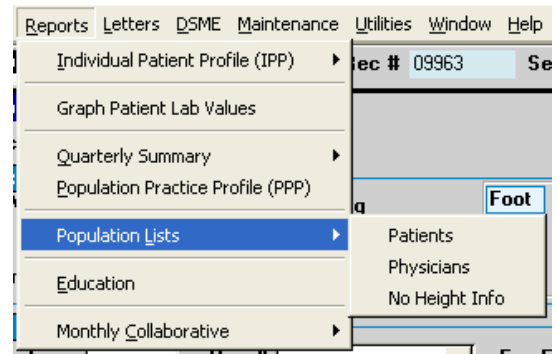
Reports Letters DSME Maintenance Utilities Window Help

Individual Patient Profile (IPP)

ec # 09963 Se

Graph Patient Lab Values

Quarterly Summary

Population Practice Profile (PPP)

Foot

g

Population Lists

Patients

Physicians

No Height Info

Education

Monthly Collaborative